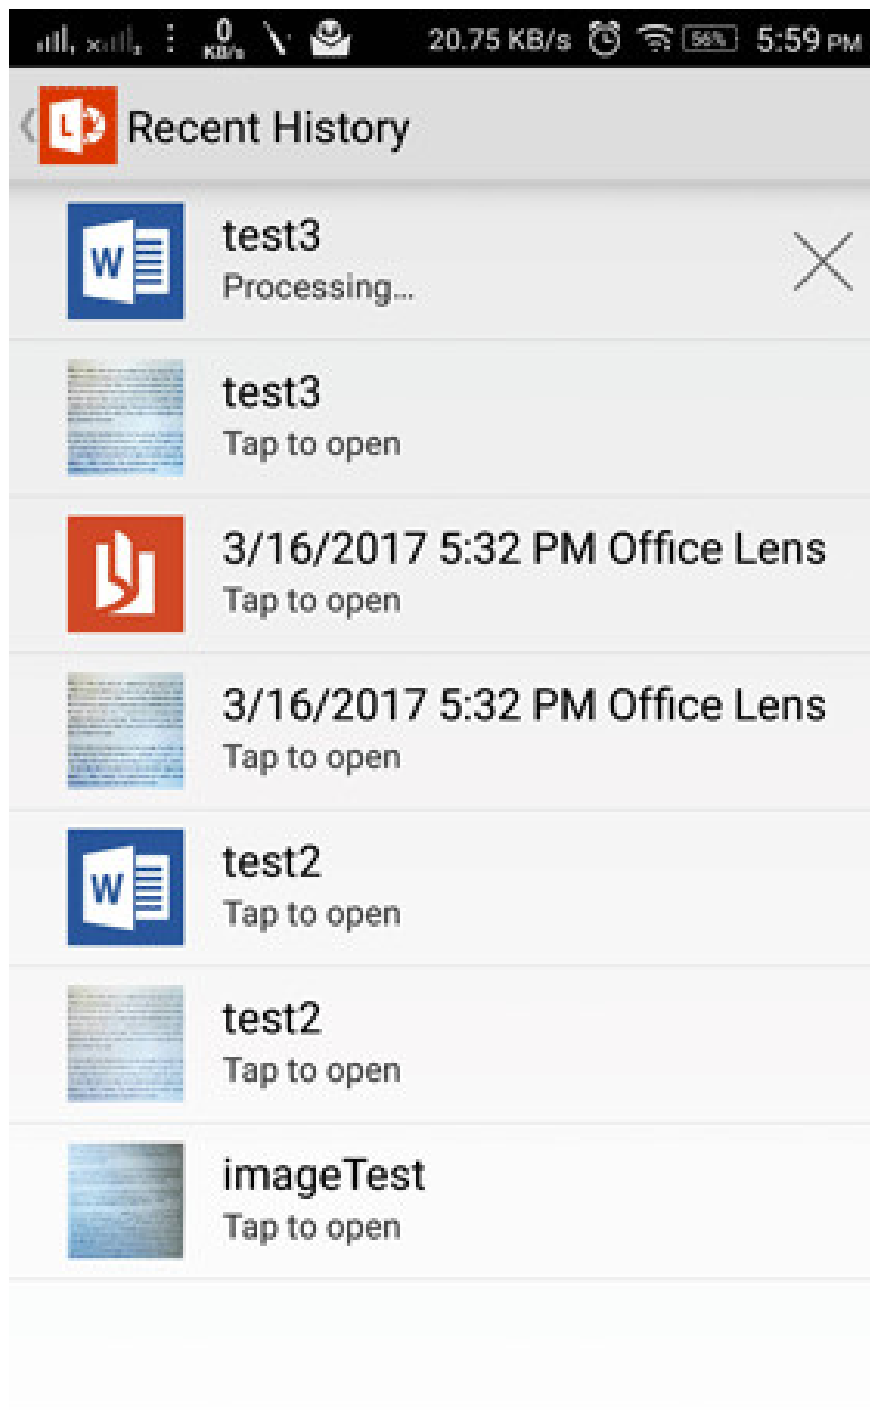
0 KB/s 20.75 KB/s 56% 5:59 PM

Recent History

test3
Processing...

test3
Tap to open

3/16/2017 5:32 PM Office Lens
Tap to open

3/16/2017 5:32 PM Office Lens
Tap to open

test2
Tap to open

test2
Tap to open

imageTest
Tap to open